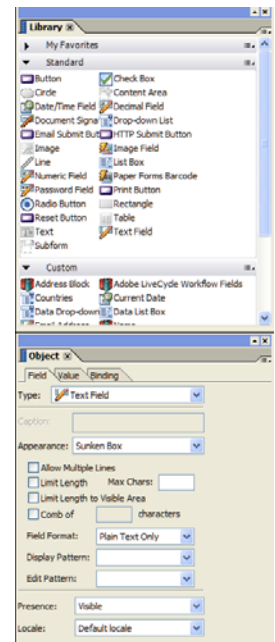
Library

My Favorites

Standard

Button
Check Box
Circle
Content Area
Date/Time Field
Decimal Field
Document Signa
Drop-down List
Email Submit Butt
HTTP Submit Button
Image
Image Field
Line
List Box
Numeric Field
Paper Forms Barcode
Password Field
Print Button
Radio Button
Rectangle
Reset Button
Table
Text
Text Field
Subform

Custom

Address Block
Adobe LiveCycle Workflow Fields
Countries
Current Date
Data Drop-down
Data List Box
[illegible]

Object

Field
Value
Binding

Type: Text Field

Caption:

Appearance: Sunken Box

Allow Multiple Lines
Limit Length
Max Chars:
Limit Length to Visible Area
Comb of characters

Field Format: Plain Text Only
Display Pattern:
Edit Pattern:

Presence: Visible
Locale: Default locale